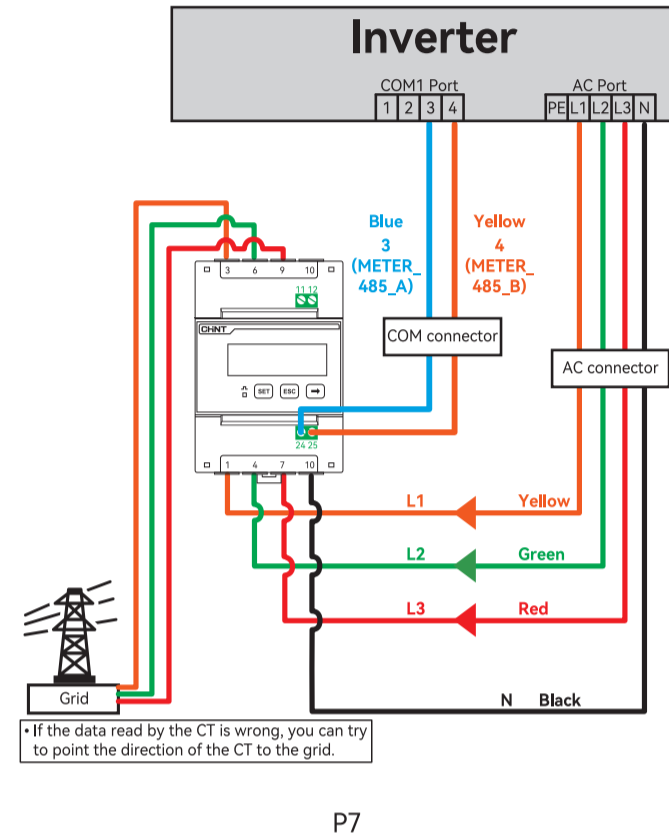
Inverter

COM1 Port
1 2 3 4

AC Port
PE L1 L2 L3 N

Blue
3
(METER_
485_A)

Yellow
4
(METER_
485_B)

3 6 9 10
11 12

CHNT

SET ESC

COM connector

AC connector

24 25

1 4 7 10

L1 Yellow

L2 Green

L3 Red

N Black

Grid

• If the data read by the CT is wrong, you can try to point the direction of the CT to the grid.

P7